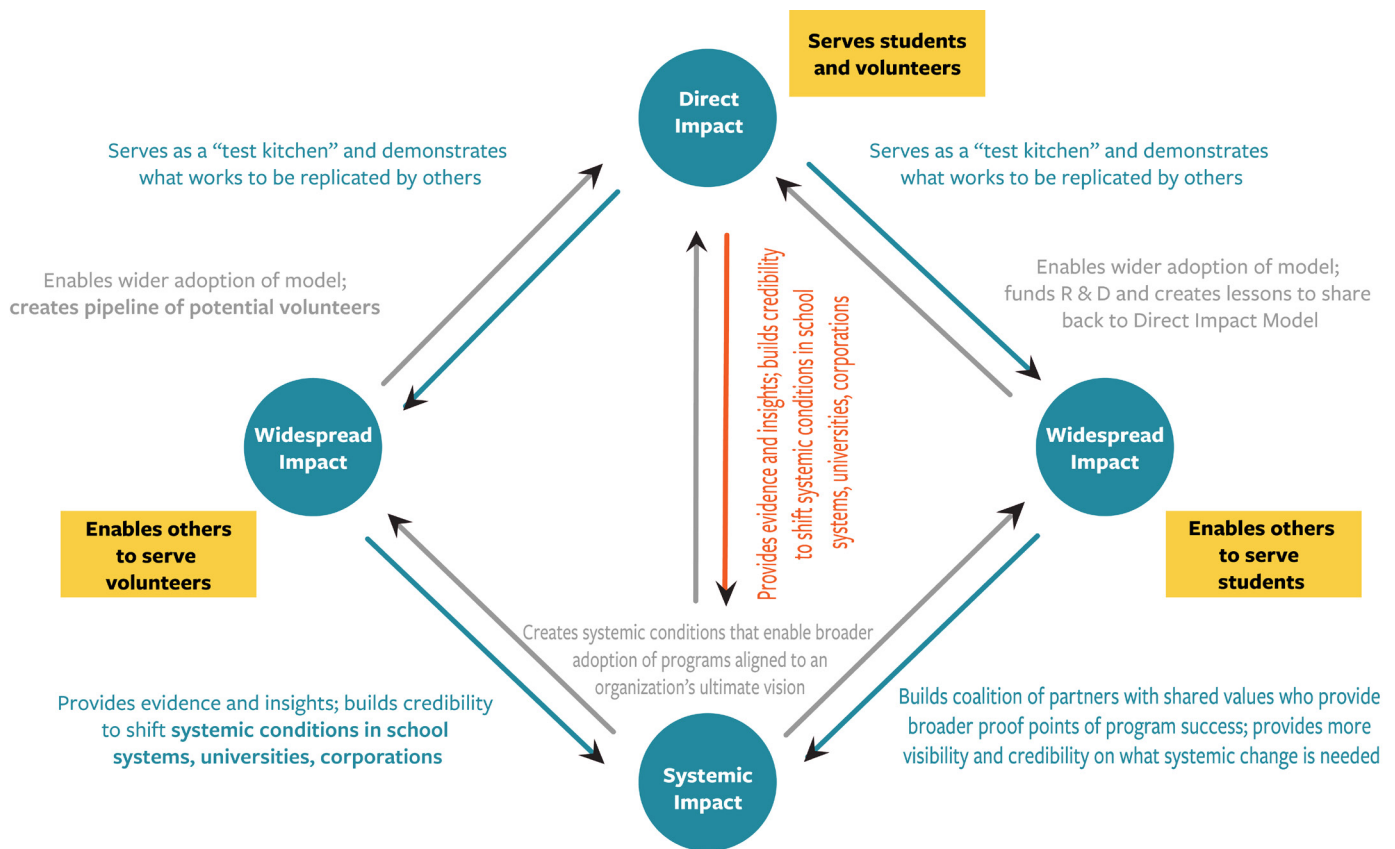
Serves students and volunteers

Direct Impact

Serves as a “test kitchen” and demonstrates what works to be replicated by others

Serves as a “test kitchen” and demonstrates what works to be replicated by others

Enables wider adoption of model; creates pipeline of potential volunteers

Provides evidence and insights; builds credibility to shift systemic conditions in school systems, universities, corporations

Enables wider adoption of model; funds R & D and creates lessons to share back to Direct Impact Model

Widespread Impact

Widespread Impact

Enables others to serve volunteers

Enables others to serve students

Creates systemic conditions that enable broader adoption of programs aligned to an organization’s ultimate vision

Provides evidence and insights; builds credibility to shift systemic conditions in school systems, universities, corporations

Builds coalition of partners with shared values who provide broader proof points of program success; provides more visibility and credibility on what systemic change is needed

Systemic Impact